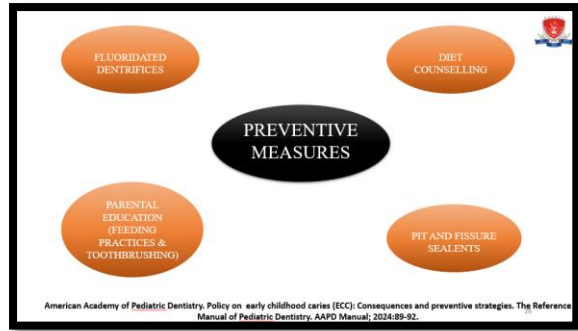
FLUORIDATED DENTRIFICES

DIET COUNSELLING

PREVENTIVE MEASURES

PARENTAL EDUCATION (FEEDING PRACTICES & TOOTHBRUSHING)

PIT AND FISSURE SEALENTS

American Academy of Pediatric Dentistry. Policy on early childhood caries (ECC): Consequences and preventive strategies. The Reference Manual of Pediatric Dentistry. AAPD Manual; 2024:89-92.